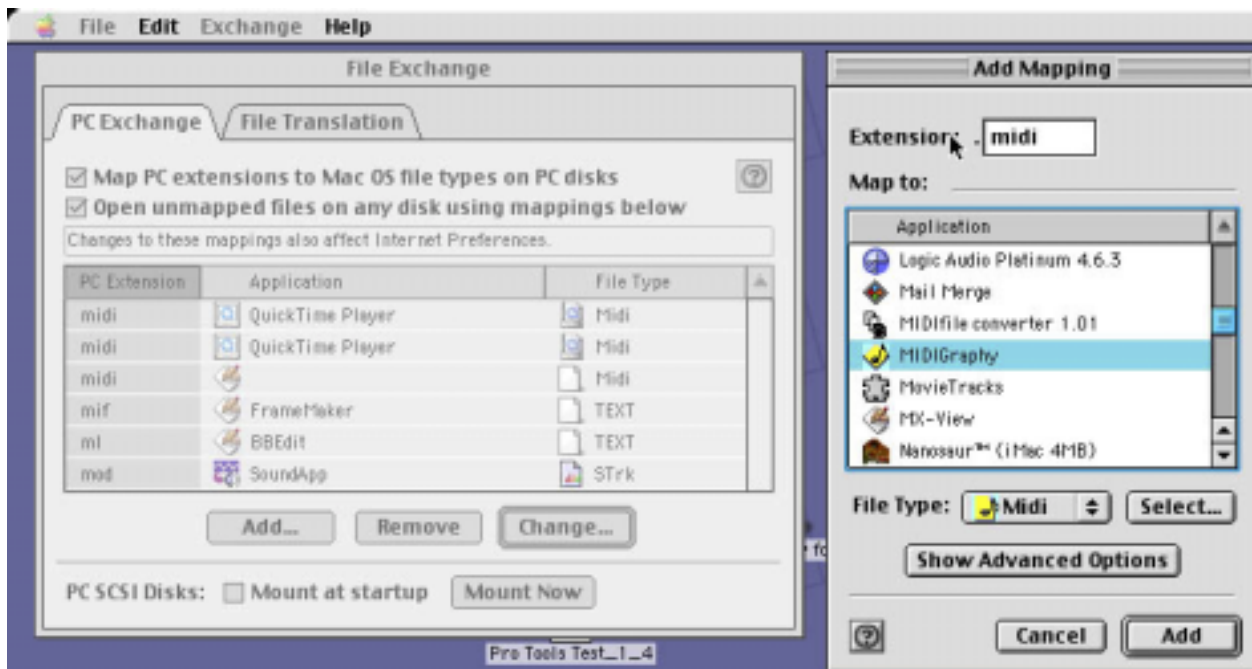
File Edit Exchange Help

File Exchange

PC Exchange | File Translation

☑ Map PC extensions to Mac OS file types on PC disks
☑ Open unmapped files on any disk using mappings below

Changes to these mappings also affect Internet Preferences.

| PC Extension | Application | File Type |
|---|---|---|
| midi | QuickTime Player | Midi |
| midi | QuickTime Player | Midi |
| midi | | Midi |
| mif | FrameMaker | TEXT |
| ml | BBEdit | TEXT |
| mod | SoundApp | STrk |

Add... Remove Change...

PC SCSI Disks: Mount at startup Mount Now

Pro Tools Test_1_4

fo

Add Mapping

Extension: . midi

Map to:

Application
Logic Audio Platinum 4.6.3
Mail Merge
MIDIfile converter 1.01
MIDIGraphy
MovieTracks
MX-View
Nanosaur™ (iMac 4MB)

File Type: Midi Select...

Show Advanced Options

Cancel Add